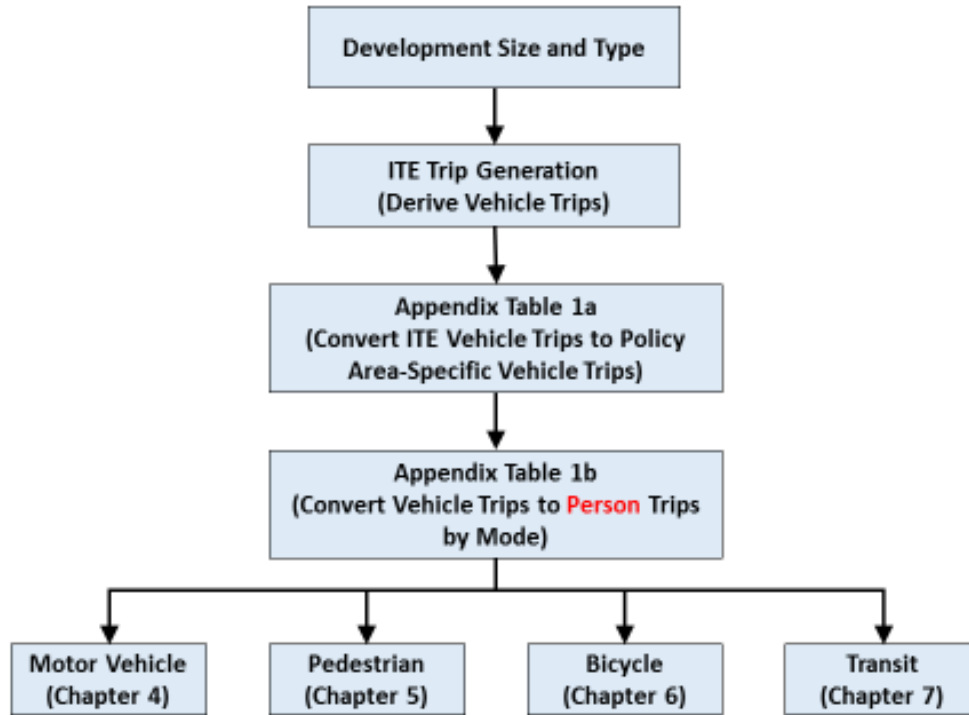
Development Size and Type

ITE Trip Generation
(Derive Vehicle Trips)

Appendix Table 1a
(Convert ITE Vehicle Trips to Policy Area-Specific Vehicle Trips)

Appendix Table 1b
(Convert Vehicle Trips to Person Trips by Mode)

Motor Vehicle
(Chapter 4)

Pedestrian
(Chapter 5)

Bicycle
(Chapter 6)

Transit
(Chapter 7)